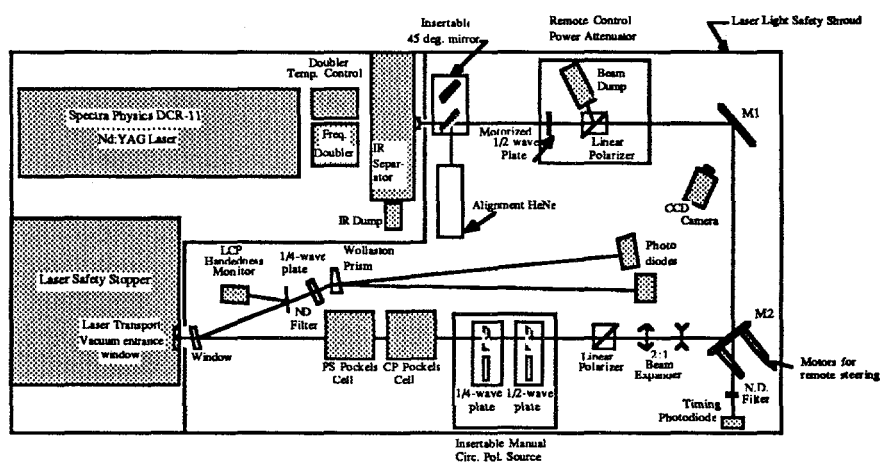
Insertable 45 deg. mirror

Remote Control Power Attenuator

Laser Light Safety Shroud

Doubler Temp. Control

Spectra Physics DCR-11 Nd:YAG Laser

Freq. Doubler

IR Separator

Beam Dump

Motorized 1/2 wave Plate

Linear Polarizer

M1

IR Dump

Alignment HeNe

CCD Camera

Laser Safety Stopper

LCP Handedness Monitor

1/4-wave plate

Wollaston Prism

Photo diodes

ND Filter

Laser Transport Vacuum entrance window

Window

PS Pockels Cell

CP Pockels Cell

1/4-wave plate

1/2-wave plate

Linear Polarizer

2:1 Beam Expander

M2

Motors for remote steering

N.D. Filter

Timing Photodiode

Insertable Manual Circ. Pol. Source